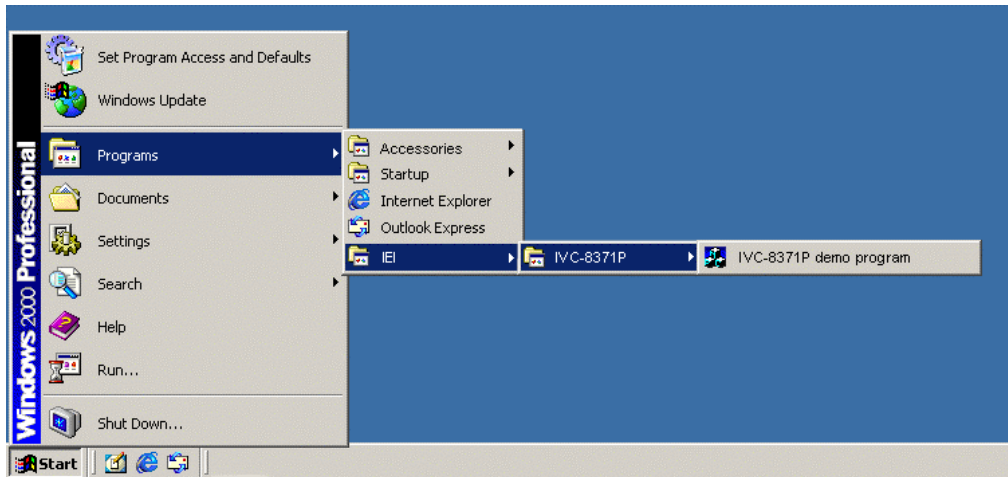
Windows 2000 Professional

Set Program Access and Defaults

Windows Update

Programs

Documents

Settings

Search

Help

Run...

Shut Down...

Accessories

Startup

Internet Explorer

Outlook Express

IEI

IVC-8371P

IVC-8371P demo program

Start